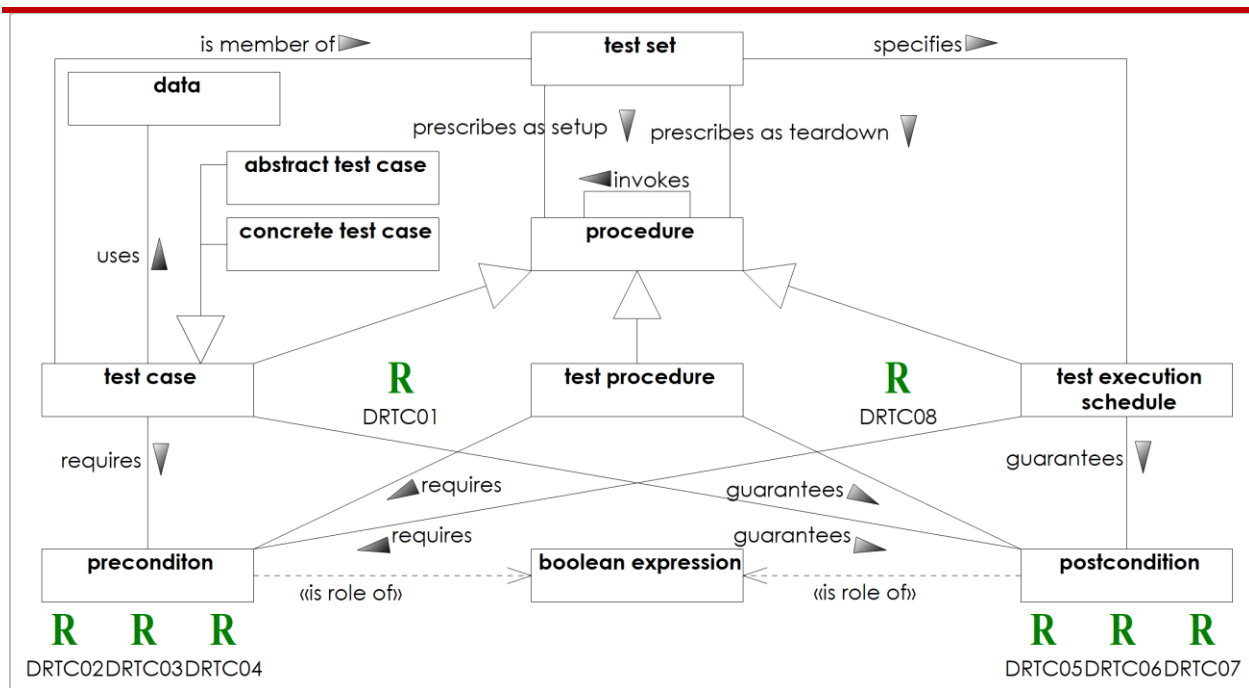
is member of

test set

specifies

data

prescribes as setup

prescribes as teardown

abstract test case

invokes

concrete test case

procedure

uses

test case

R
DRTC01

test procedure

R
DRTC08

test execution schedule

requires

guarantees

requires

guarantees

requires

guarantees

preconditon

boolean expression

postcondition

«is role of»

«is role of»

R R R
DRTC02DRTC03DRTC04

R R R
DRTC05DRTC06DRTC07